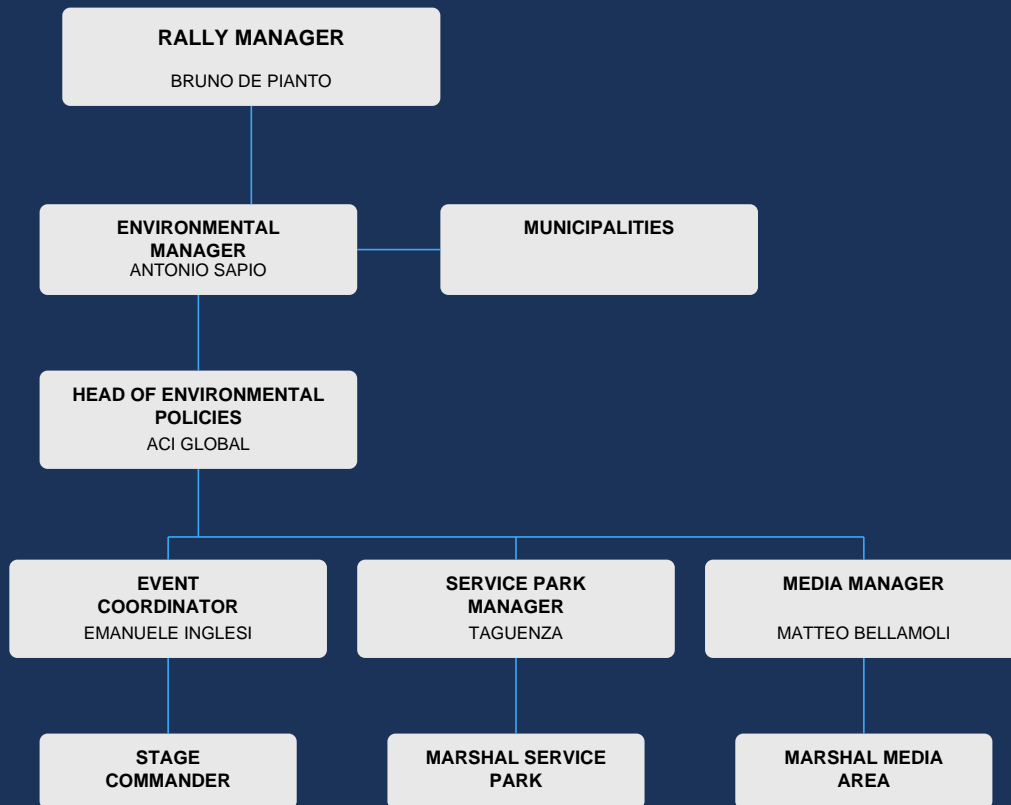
RALLY MANAGER
BRUNO DE PIANTO

ENVIRONMENTAL MANAGER
ANTONIO SAPIO

MUNICIPALITIES

HEAD OF ENVIRONMENTAL POLICIES
ACI GLOBAL

EVENT COORDINATOR
EMANUELE INGLESI

SERVICE PARK MANAGER
TAGUENZA

MEDIA MANAGER
MATTEO BELLAMOLI

STAGE COMMANDER

MARSHAL SERVICE PARK

MARSHAL MEDIA AREA